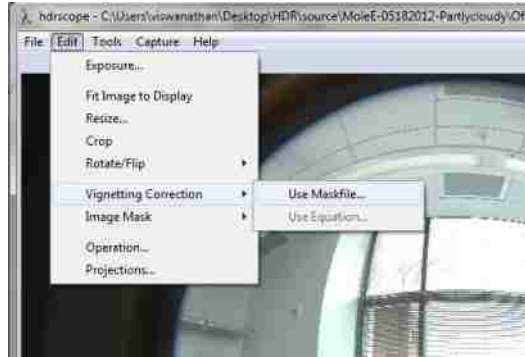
hdrscope - C:\Users\viswanathan\Desktop\HDR\source\MoleE-05182012-Partlycloudy\Of

File Edit Tools Capture Help

Exposure...

Fit Image to Display

Resize...

Crop

Rotate/Flip

Vignetting Correction

Image Mask

Operation...

Projections...

Use Maskfile...

Use Equation...